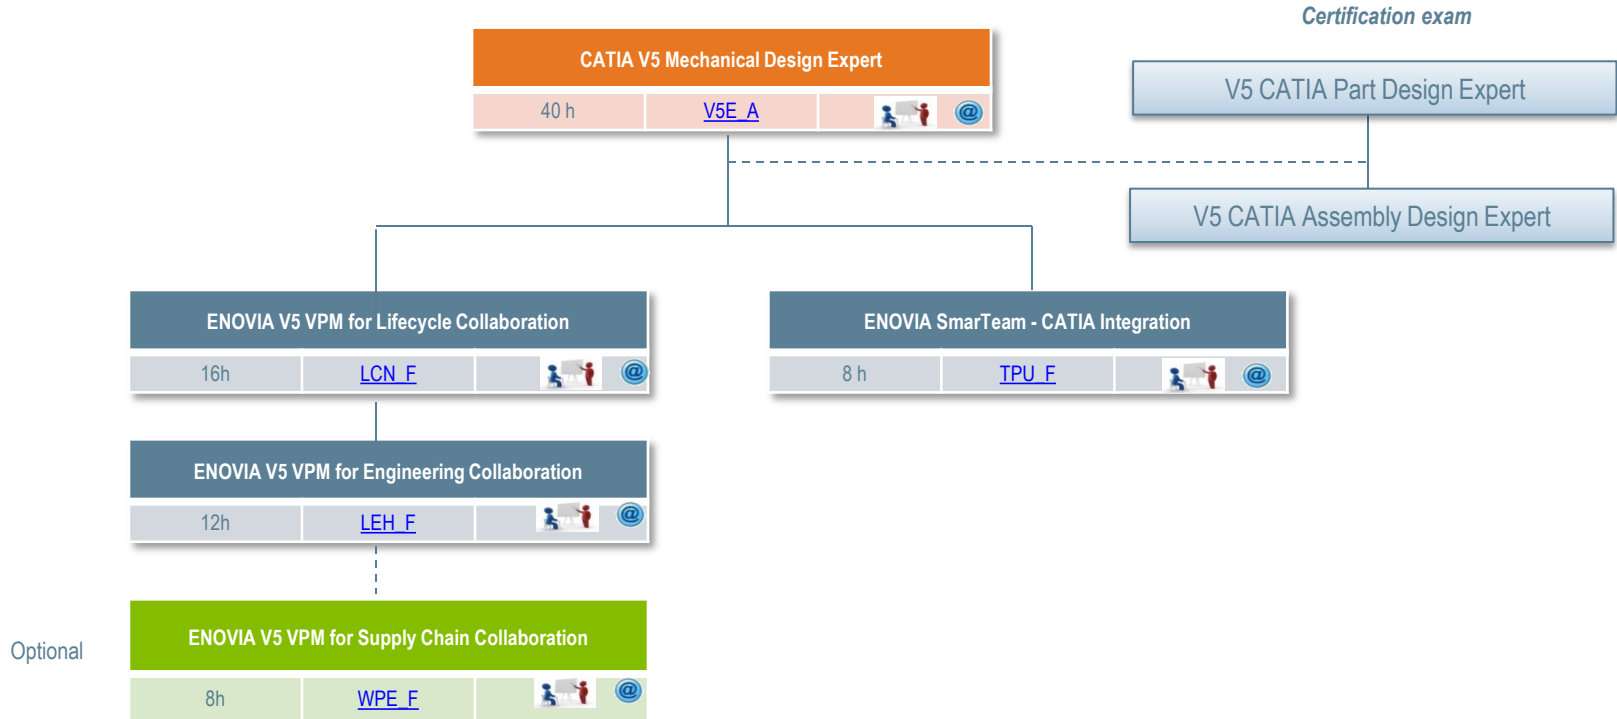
Certification exam

CATIA V5 Mechanical Design Expert

40 h | V5E_A | @

V5 CATIA Part Design Expert

V5 CATIA Assembly Design Expert

ENOVIA V5 VPM for Lifecycle Collaboration

16h | LCN_F | @

ENOVIA SmarTeam - CATIA Integration

8 h | TPU_F | @

ENOVIA V5 VPM for Engineering Collaboration

12h | LEH_F | @

Optional

ENOVIA V5 VPM for Supply Chain Collaboration

8h | WPE_F | @